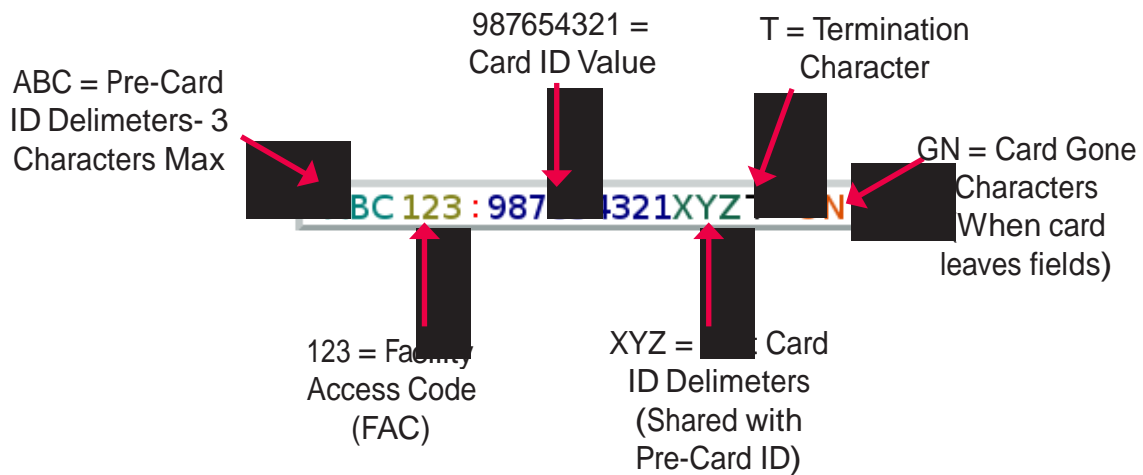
987654321 =
Card ID Value

T = Termination
Character

ABC = Pre-Card
ID Delimeters- 3
Characters Max

GN = Card Gone
Characters
(When card
leaves fields)

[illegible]BC 123 : 987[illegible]4321XYZ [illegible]

123 = Facility
Access Code
(FAC)

XYZ = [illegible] Card
ID Delimeters
(Shared with
Pre-Card ID)